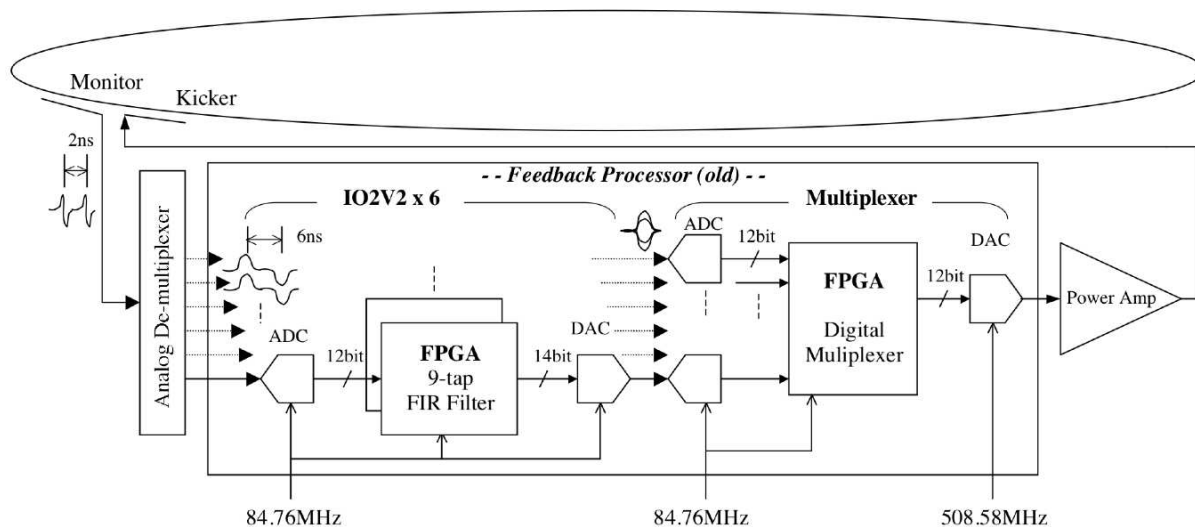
Monitor

Kicker

2ns

Analog De-multiplexer

- - Feedback Processor (old) - -

IO2V2 x 6

6ns

ADC

12bit

FPGA
9-tap
FIR Filter

14bit

DAC

Multiplexer

ADC

12bit

FPGA

Digital
Muliplexer

DAC

12bit

Power Amp

84.76MHz

84.76MHz

508.58MHz